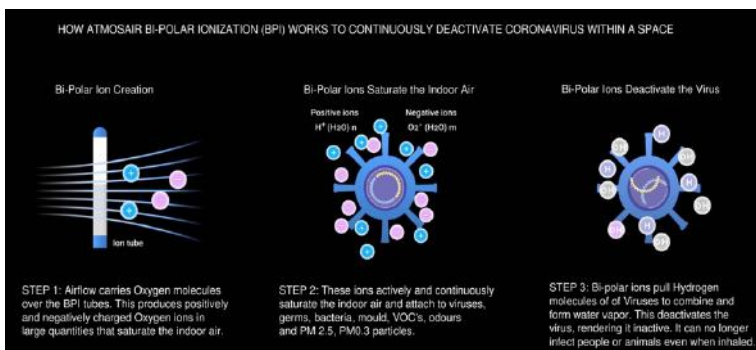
HOW ATMOSAIR BI-POLAR IONIZATION (BPI) WORKS TO CONTINUOUSLY DEACTIVATE CORONAVIRUS WITHIN A SPACE

Bi-Polar Ion Creation

Ion tube

STEP 1: Airflow carries Oxygen molecules over the BPI tubes. This produces positively and negatively charged Oxygen ions in large quantities that saturate the indoor air.

Bi-Polar Ions Saturate the Indoor Air

Positive ions
$H^+ (H_2O)$ n

Negative ions
$O_2^- (H_2O)$ m

STEP 2: These ions actively and continuously saturate the indoor air and attach to viruses, germs, bacteria, mould, VOC's, odours and PM 2.5, PM0.3 particles.

Bi-Polar Ions Deactivate the Virus

H

OH

STEP 3: Bi-polar ions pull Hydrogen molecules of of Viruses to combine and form water vapor. This deactivates the virus, rendering it inactive. It can no longer infect people or animals even when inhaled.